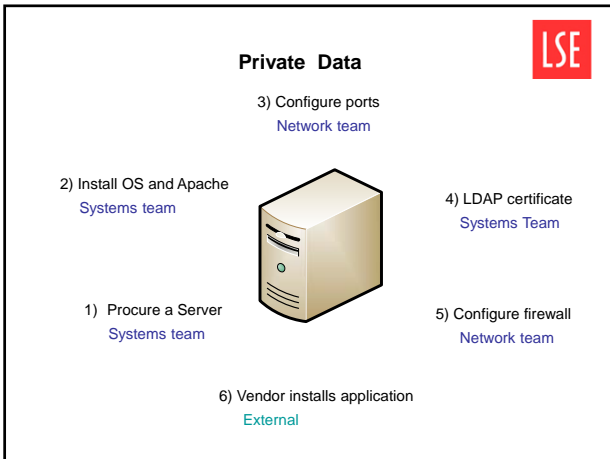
Private Data

LSE

3) Configure ports
Network team

2) Install OS and Apache
Systems team

4) LDAP certificate
Systems Team

1) Procure a Server
Systems team

5) Configure firewall
Network team

6) Vendor installs application
External